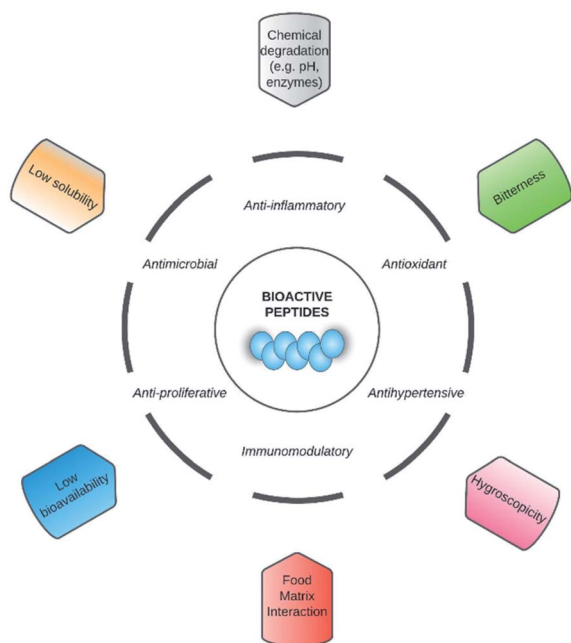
Chemical degradation (e.g. pH, enzymes)

Low solubility

Bitterness

Anti-inflammatory

Antimicrobial

Antioxidant

BIOACTIVE PEPTIDES

Anti-proliferative

Antihypertensive

Immunomodulatory

Low bioavailability

Hygroscopicity

Food Matrix Interaction